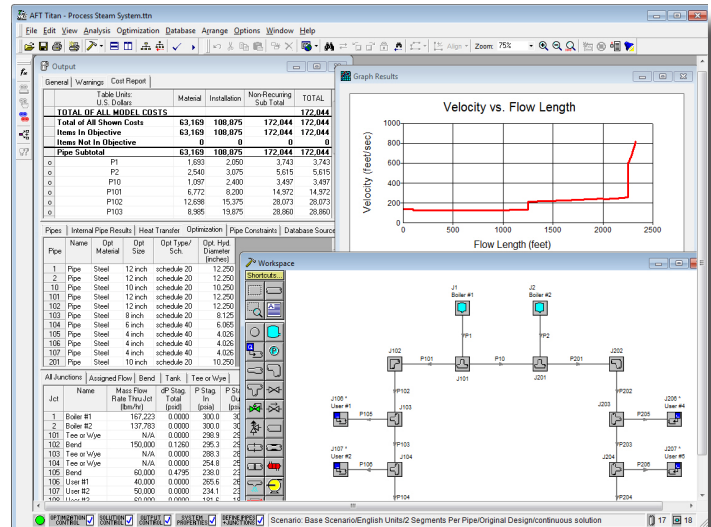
AFT Titan - Process Steam System.ttn

File Edit View Analysis Optimization Database Arrange Options Window Help

Align ▾ Zoom: 75%

Output

General | Warnings | Cost Report

| Table Units: U.S. Dollars | Material | Installation | Non-Recurring Sub Total | TOTAL |
|---|---|---|---|---|
| TOTAL OF ALL MODEL COSTS | | | | 172,044 |
| Total of All Shown Costs | 63,169 | 108,875 | 172,044 | 172,044 |
| Items In Objective | 63,169 | 108,875 | 172,044 | 172,044 |
| Items Not In Objective | 0 | 0 | 0 | 0 |
| Pipe Subtotal | 63,169 | 108,875 | 172,044 | 172,044 |
| P1 | 1,693 | 2,050 | 3,743 | 3,743 |
| P2 | 2,540 | 3,075 | 5,615 | 5,615 |
| P10 | 1,097 | 2,400 | 3,497 | 3,497 |
| P101 | 6,772 | 8,200 | 14,972 | 14,972 |
| P102 | 12,698 | 15,375 | 28,073 | 28,073 |
| P103 | 8,985 | 19,875 | 28,860 | 28,860 |

Pipes | Internal Pipe Results | Heat Transfer | Optimization | Pipe Constraints | Database Source

| Pipe | Name | Opt Material | Opt Size | Opt Type/ Sch. | Opt. Hyd. Diameter (inches) |
|---|---|---|---|---|---|
| 1 | Pipe | Steel | 12 inch | schedule 20 | 12.250 |
| 2 | Pipe | Steel | 12 inch | schedule 20 | 12.250 |
| 10 | Pipe | Steel | 10 inch | schedule 20 | 10.250 |
| 101 | Pipe | Steel | 12 inch | schedule 20 | 12.250 |
| 102 | Pipe | Steel | 12 inch | schedule 20 | 12.250 |
| 103 | Pipe | Steel | 8 inch | schedule 20 | 8.125 |
| 104 | Pipe | Steel | 6 inch | schedule 40 | 6.065 |
| 105 | Pipe | Steel | 4 inch | schedule 40 | 4.026 |
| 106 | Pipe | Steel | 4 inch | schedule 40 | 4.026 |
| 107 | Pipe | Steel | 4 inch | schedule 40 | 4.026 |
| 201 | Pipe | Steel | 10 inch | schedule 20 | 10.250 |

All Junctions | Assigned Flow | Bend | Tank | Tee or Wye

| Jct | Name | Mass Flow Rate Thru Jct (lbm/hr) | dP Stag. Total (psid) | P Stag. In (psia) | P Stag. Ou (psia) |
|---|---|---|---|---|---|
| 1 | Boiler #1 | 167,223 | 0.0000 | 300.0 | 30 |
| 2 | Boiler #2 | 137,783 | 0.0000 | 300.0 | 30 |
| 101 | Tee or Wye | N/A | 0.0000 | 298.9 | 29 |
| 102 | Bend | 150,000 | 0.1260 | 295.3 | 29 |
| 103 | Tee or Wye | N/A | 0.0000 | 288.3 | 28 |
| 104 | Tee or Wye | N/A | 0.0000 | 254.8 | 25 |
| 105 | Bend | 60,000 | 0.4795 | 238.0 | 23 |
| 106 | User #1 | 40,000 | 0.0000 | 265.6 | 26 |
| 107 | User #2 | 50,000 | 0.0000 | 234.1 | 23 |

Graph Results

Velocity vs. Flow Length

Velocity (feet/sec)

1000
800
600
400
200
0

0 500 1000 1500 2000 2500

Flow Length (feet)

Workspace

Shortcuts...

J1 Boiler #1
J2 Boiler #2
P1
P2
J102
P101
P10
P201
J202
J101
J201
P102
P202
J106 * User #1
P105
J103
J203
P205
J206 * User #4
P103
P203
J107 * User #2
P106
J104
J204
P206
J207 * User #5
P104
P204

OPTIMIZATION CONTROL | SOLUTION CONTROL | OUTPUT CONTROL | SYSTEM PROPERTIES | DEFINE PIPE JUNCTIONS | Scenario: Base Scenario/English Units/2 Segments Per Pipe/Original Design/continuous solution | 17 | 18